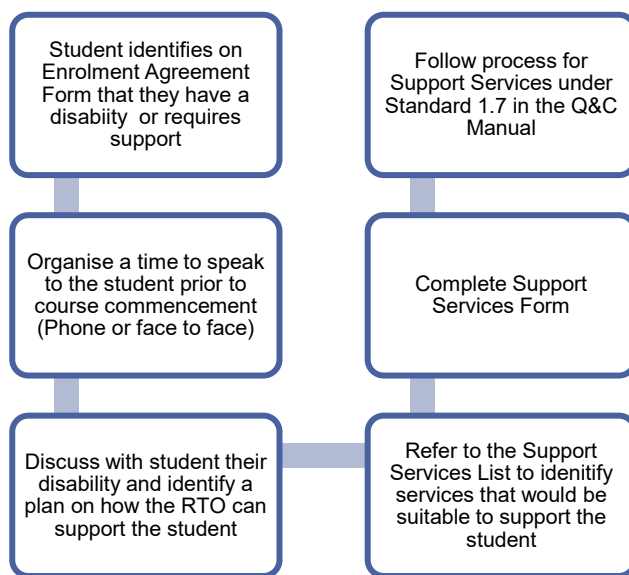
Student identifies on Enrolment Agreement Form that they have a disabiity or requires support

Organise a time to speak to the student prior to course commencement (Phone or face to face)

Discuss with student their disability and identify a plan on how the RTO can support the student

Refer to the Support Services List to idenitify services that would be suitable to support the student

Complete Support Services Form

Follow process for Support Services under Standard 1.7 in the Q&C Manual